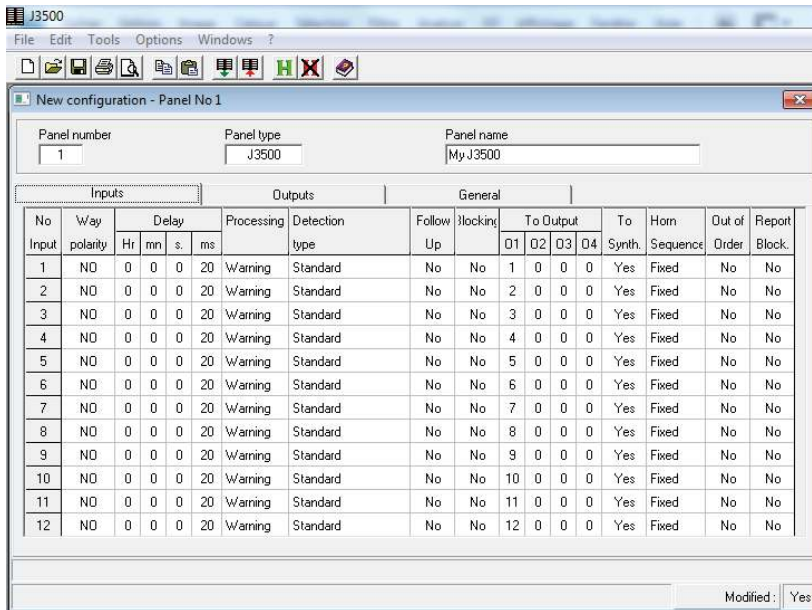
J3500

File Edit Tools Options Windows ?

H

New configuration - Panel No 1

Panel number
1

Panel type
J3500

Panel name
My J3500

Inputs | Outputs | General

| No Input | Way polarity | Delay Hr | Delay mn | Delay s. | Delay ms | Processing | Detection type | Follow Up | Blocking | To Output 01 | To Output 02 | To Output 03 | To Output 04 | To Synth. | Horn Sequence | Out of Order | Report Block. |
|---|---|---|---|---|---|---|---|---|---|---|---|---|---|---|---|---|---|
| 1 | NO | 0 | 0 | 0 | 20 | Warning | Standard | No | No | 1 | 0 | 0 | 0 | Yes | Fixed | No | No |
| 2 | NO | 0 | 0 | 0 | 20 | Warning | Standard | No | No | 2 | 0 | 0 | 0 | Yes | Fixed | No | No |
| 3 | NO | 0 | 0 | 0 | 20 | Warning | Standard | No | No | 3 | 0 | 0 | 0 | Yes | Fixed | No | No |
| 4 | NO | 0 | 0 | 0 | 20 | Warning | Standard | No | No | 4 | 0 | 0 | 0 | Yes | Fixed | No | No |
| 5 | NO | 0 | 0 | 0 | 20 | Warning | Standard | No | No | 5 | 0 | 0 | 0 | Yes | Fixed | No | No |
| 6 | NO | 0 | 0 | 0 | 20 | Warning | Standard | No | No | 6 | 0 | 0 | 0 | Yes | Fixed | No | No |
| 7 | NO | 0 | 0 | 0 | 20 | Warning | Standard | No | No | 7 | 0 | 0 | 0 | Yes | Fixed | No | No |
| 8 | NO | 0 | 0 | 0 | 20 | Warning | Standard | No | No | 8 | 0 | 0 | 0 | Yes | Fixed | No | No |
| 9 | NO | 0 | 0 | 0 | 20 | Warning | Standard | No | No | 9 | 0 | 0 | 0 | Yes | Fixed | No | No |
| 10 | NO | 0 | 0 | 0 | 20 | Warning | Standard | No | No | 10 | 0 | 0 | 0 | Yes | Fixed | No | No |
| 11 | NO | 0 | 0 | 0 | 20 | Warning | Standard | No | No | 11 | 0 | 0 | 0 | Yes | Fixed | No | No |
| 12 | NO | 0 | 0 | 0 | 20 | Warning | Standard | No | No | 12 | 0 | 0 | 0 | Yes | Fixed | No | No |

Modified : Yes